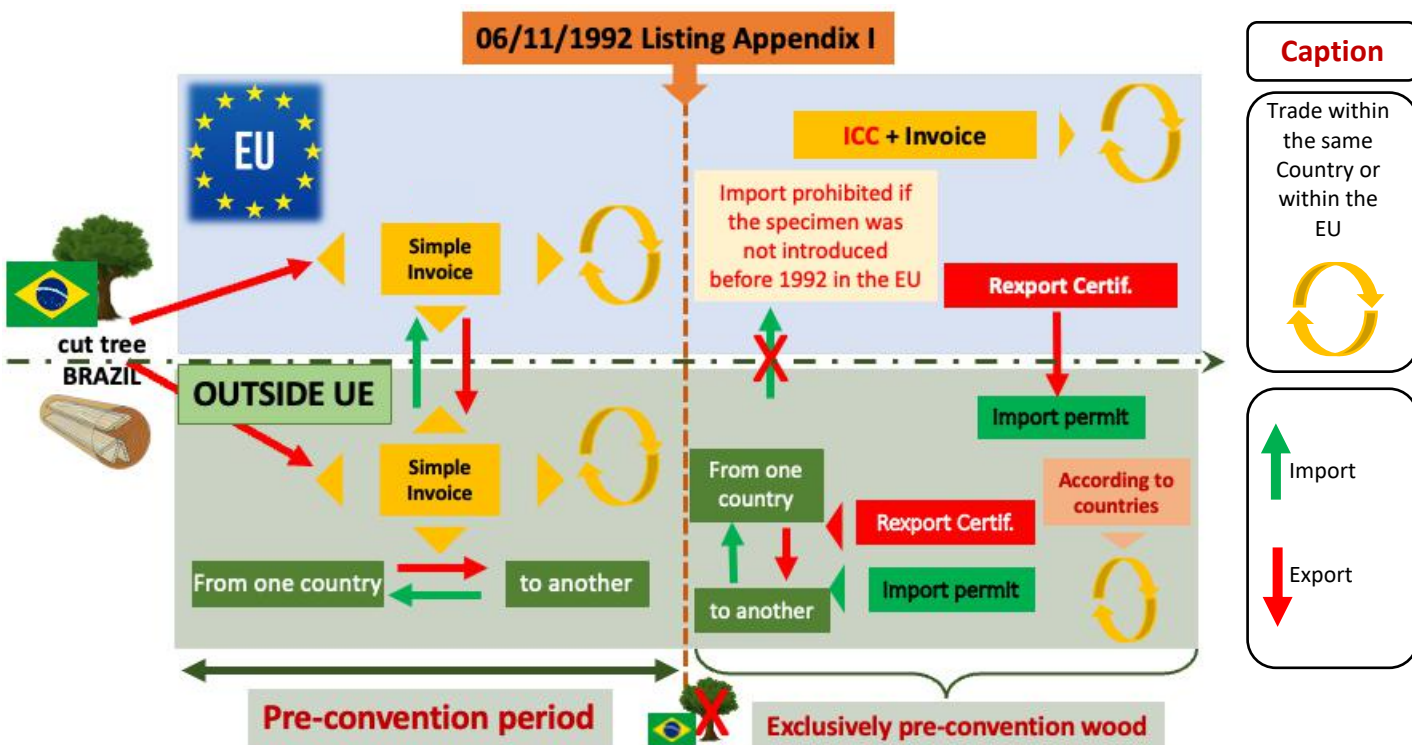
06/11/1992 Listing Appendix I

Caption

Trade within the same Country or within the EU

Import

Export

EU

ICC + Invoice

Import prohibited if the specimen was not introduced before 1992 in the EU

Simple Invoice

Rexport Certif.

cut tree BRAZIL

OUTSIDE UE

Import permit

Simple Invoice

From one country

According to countries

Rexport Certif.

From one country

to another

Import permit

to another

Pre-convention period

Exclusively pre-convention wood